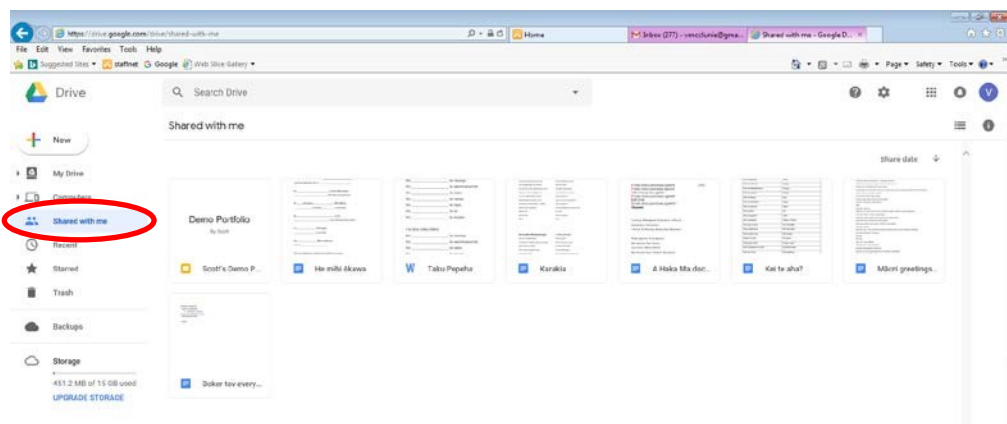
https://drive.google.com/drive/shared-with-me
Home
Inbox (277) - vmcclunie@gma...
Shared with me - Google D... ×
File Edit View Favorites Tools Help
Suggested Sites ▾ staffnet Google Web Slice Gallery ▾
Page ▾ Safety ▾ Tools ▾

Drive
Search Drive
V

New
My Drive
Computers
Shared with me
Recent
Starred
Trash
Backups
Storage
451.2 MB of 15 GB used
UPGRADE STORAGE

Shared with me
Share date

Demo Portfolio
By Scott
Scott's Demo P...
He mihi ākawa
Taku Pepeha
Karakia
A Haka Mā doc...
Kei te aha?
Māori greetings...
Doker tov every...